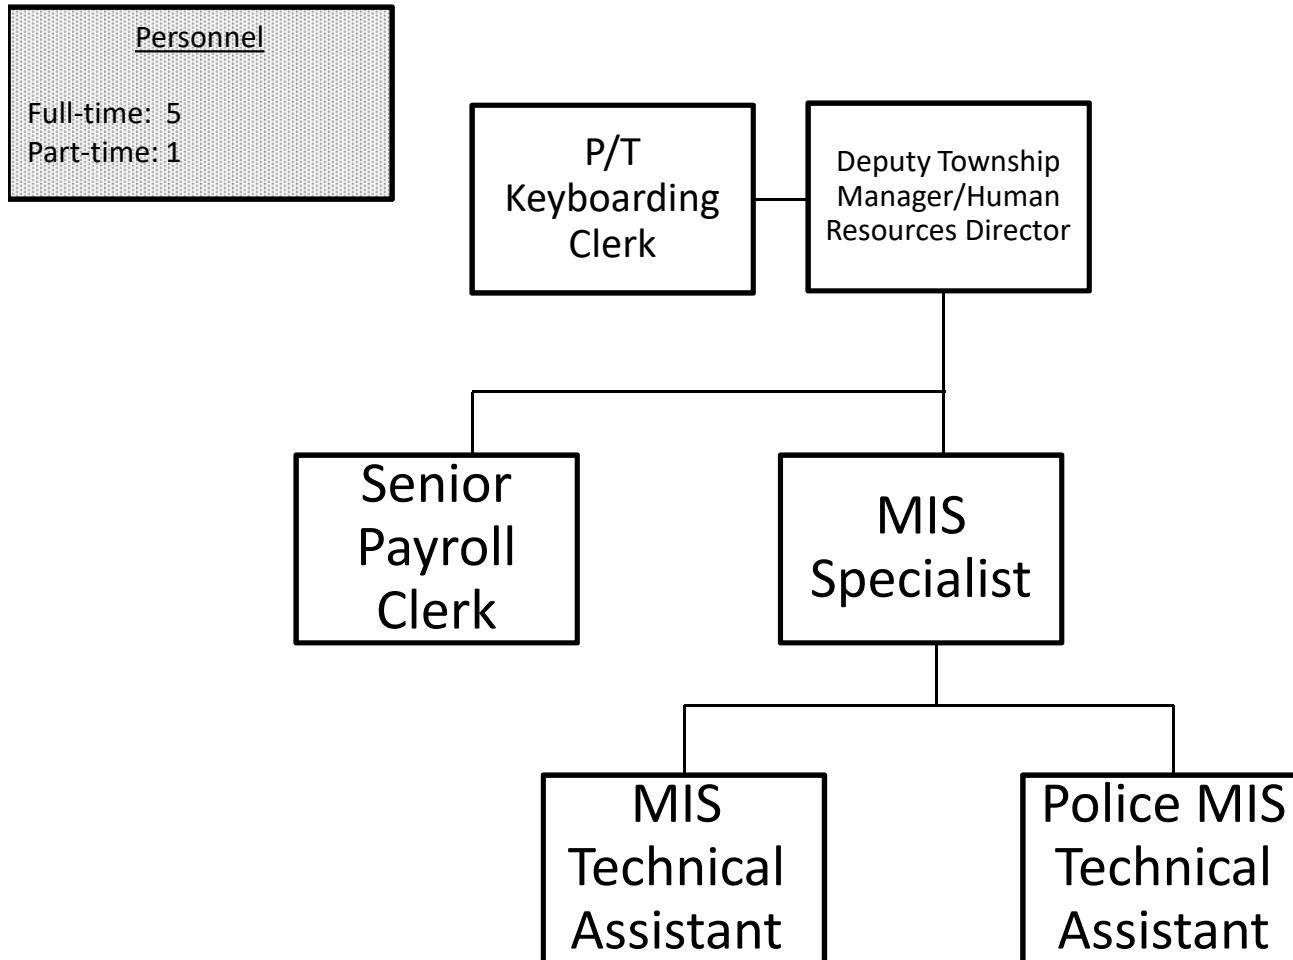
Personnel

Full-time: 5
Part-time: 1

P/T Keyboarding Clerk

Deputy Township Manager/Human Resources Director

Senior Payroll Clerk

MIS Specialist

MIS Technical Assistant

Police MIS Technical Assistant